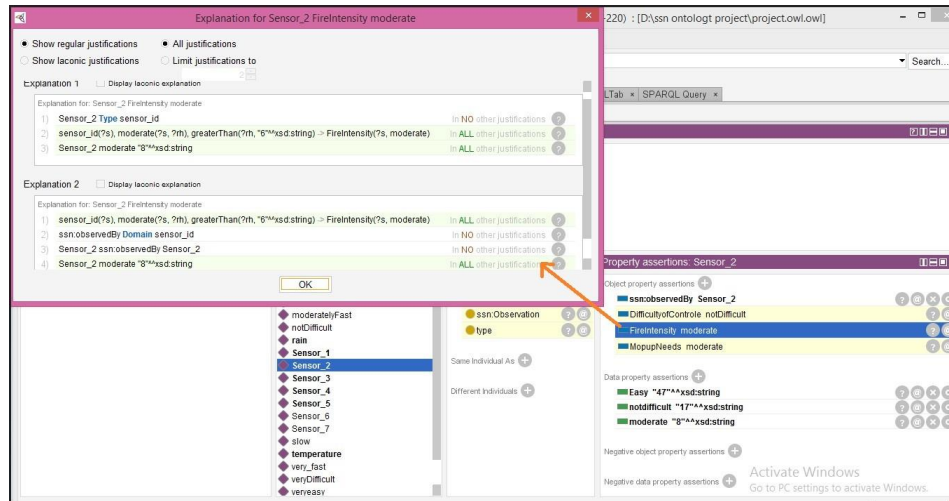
Explanation for Sensor_2 FireIntensity moderate

-220) : [D:\ssn ontologt project\project.owl.owl]

Show regular justifications
All justifications
Show laconic justifications
Limit justifications to
2

Search...

Explanation 1 Display laconic explanation

LTab × SPARQL Query ×

Explanation for: Sensor_2 FireIntensity moderate
1) Sensor_2 Type sensor_id In NO other justifications
2) sensor_id(?s), moderate(?s, ?rh), greaterThan(?rh, "6"^^xsd:string) -> FireIntensity(?s, moderate) In ALL other justifications
3) Sensor_2 moderate "8"^^xsd:string In ALL other justifications

Explanation 2 Display laconic explanation

Explanation for: Sensor_2 FireIntensity moderate
1) sensor_id(?s), moderate(?s, ?rh), greaterThan(?rh, "6"^^xsd:string) -> FireIntensity(?s, moderate) In ALL other justifications
2) ssn:observedBy Domain sensor_id In NO other justifications
3) Sensor_2 ssn:observedBy Sensor_2 In NO other justifications
4) Sensor_2 moderate "8"^^xsd:string In ALL other justifications

OK

Property assertions: Sensor_2

Object property assertions
ssn:observedBy Sensor_2
DifficultyofControle notDifficult
FireIntensity moderate
MopupNeeds moderate

moderatelyFast
notDifficult
rain
Sensor_1
Sensor_2
Sensor_3
Sensor_4
Sensor_5
Sensor_6
Sensor_7
slow
temperature
very_fast
veryDifficult
veryeasy

ssn:Observation
type

Same Individual As

Different Individuals

Data property assertions
Easy "47"^^xsd:string
notdifficult "17"^^xsd:string
moderate "8"^^xsd:string

Negative object property assertions

Negative data property assertions

Activate Windows
Go to PC settings to activate Windows.